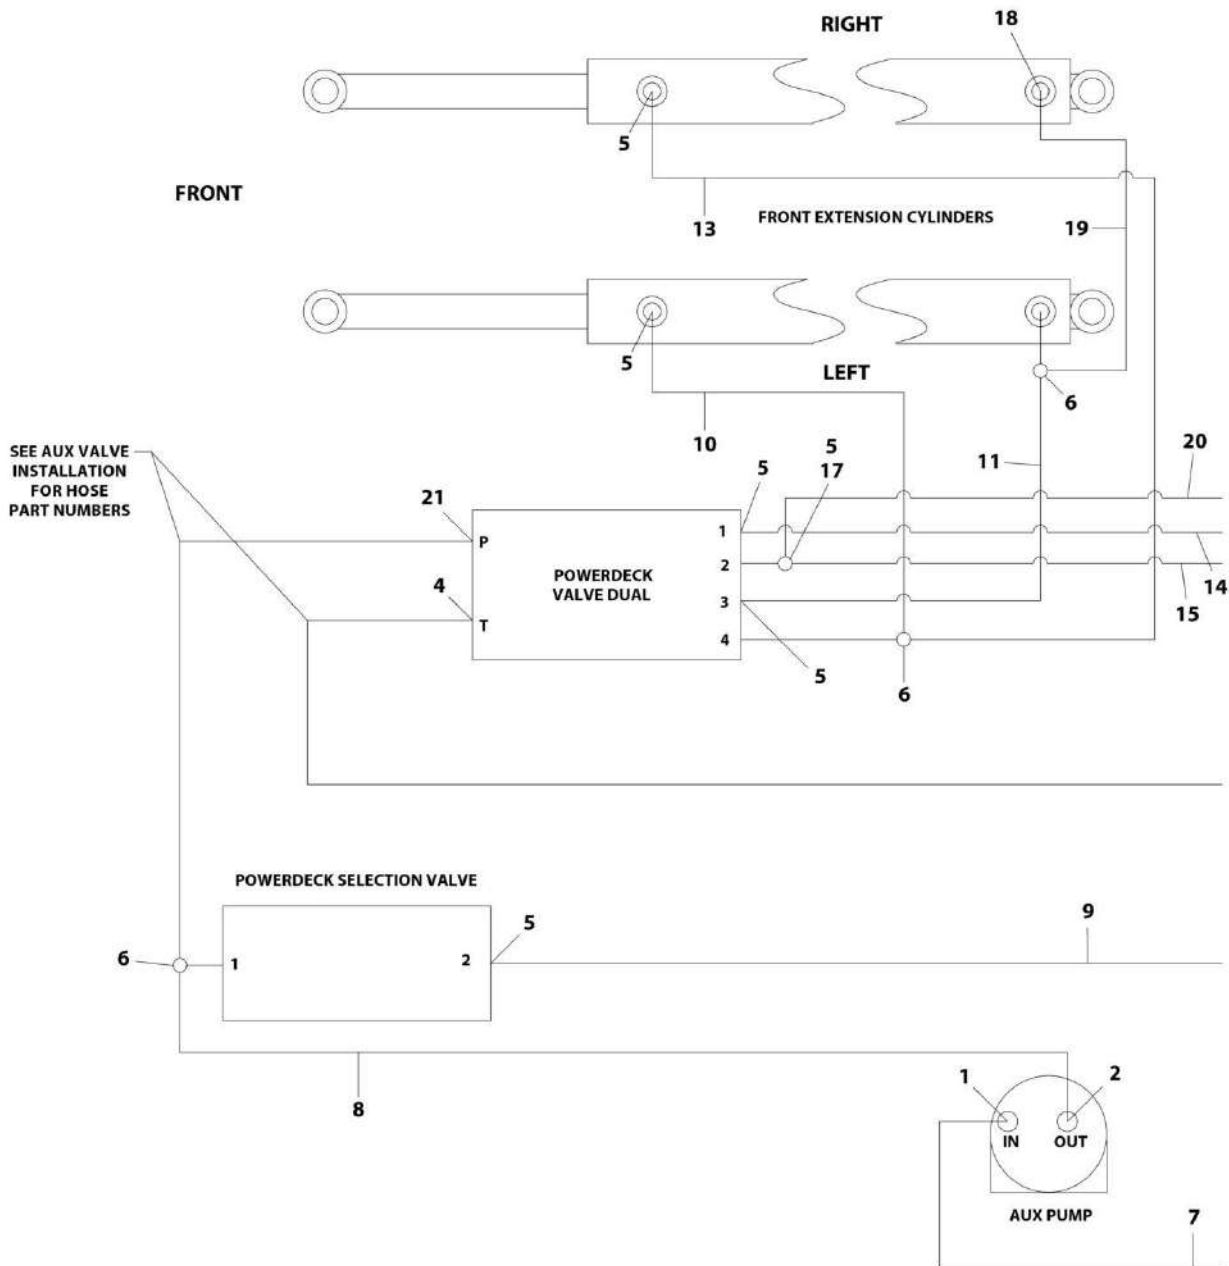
RIGHT
18
5
FRONT
13
FRONT EXTENSION CYLINDERS
19
5
LEFT
6
10
SEE AUX VALVE INSTALLATION FOR HOSE PART NUMBERS
5
11
20
21
5
17
P
1
POWERDECK VALVE DUAL
2
14
4
3
15
T
4
5
6
POWERDECK SELECTION VALVE
9
5
6
1
2
8
1
2
IN
OUT
AUX PUMP
7